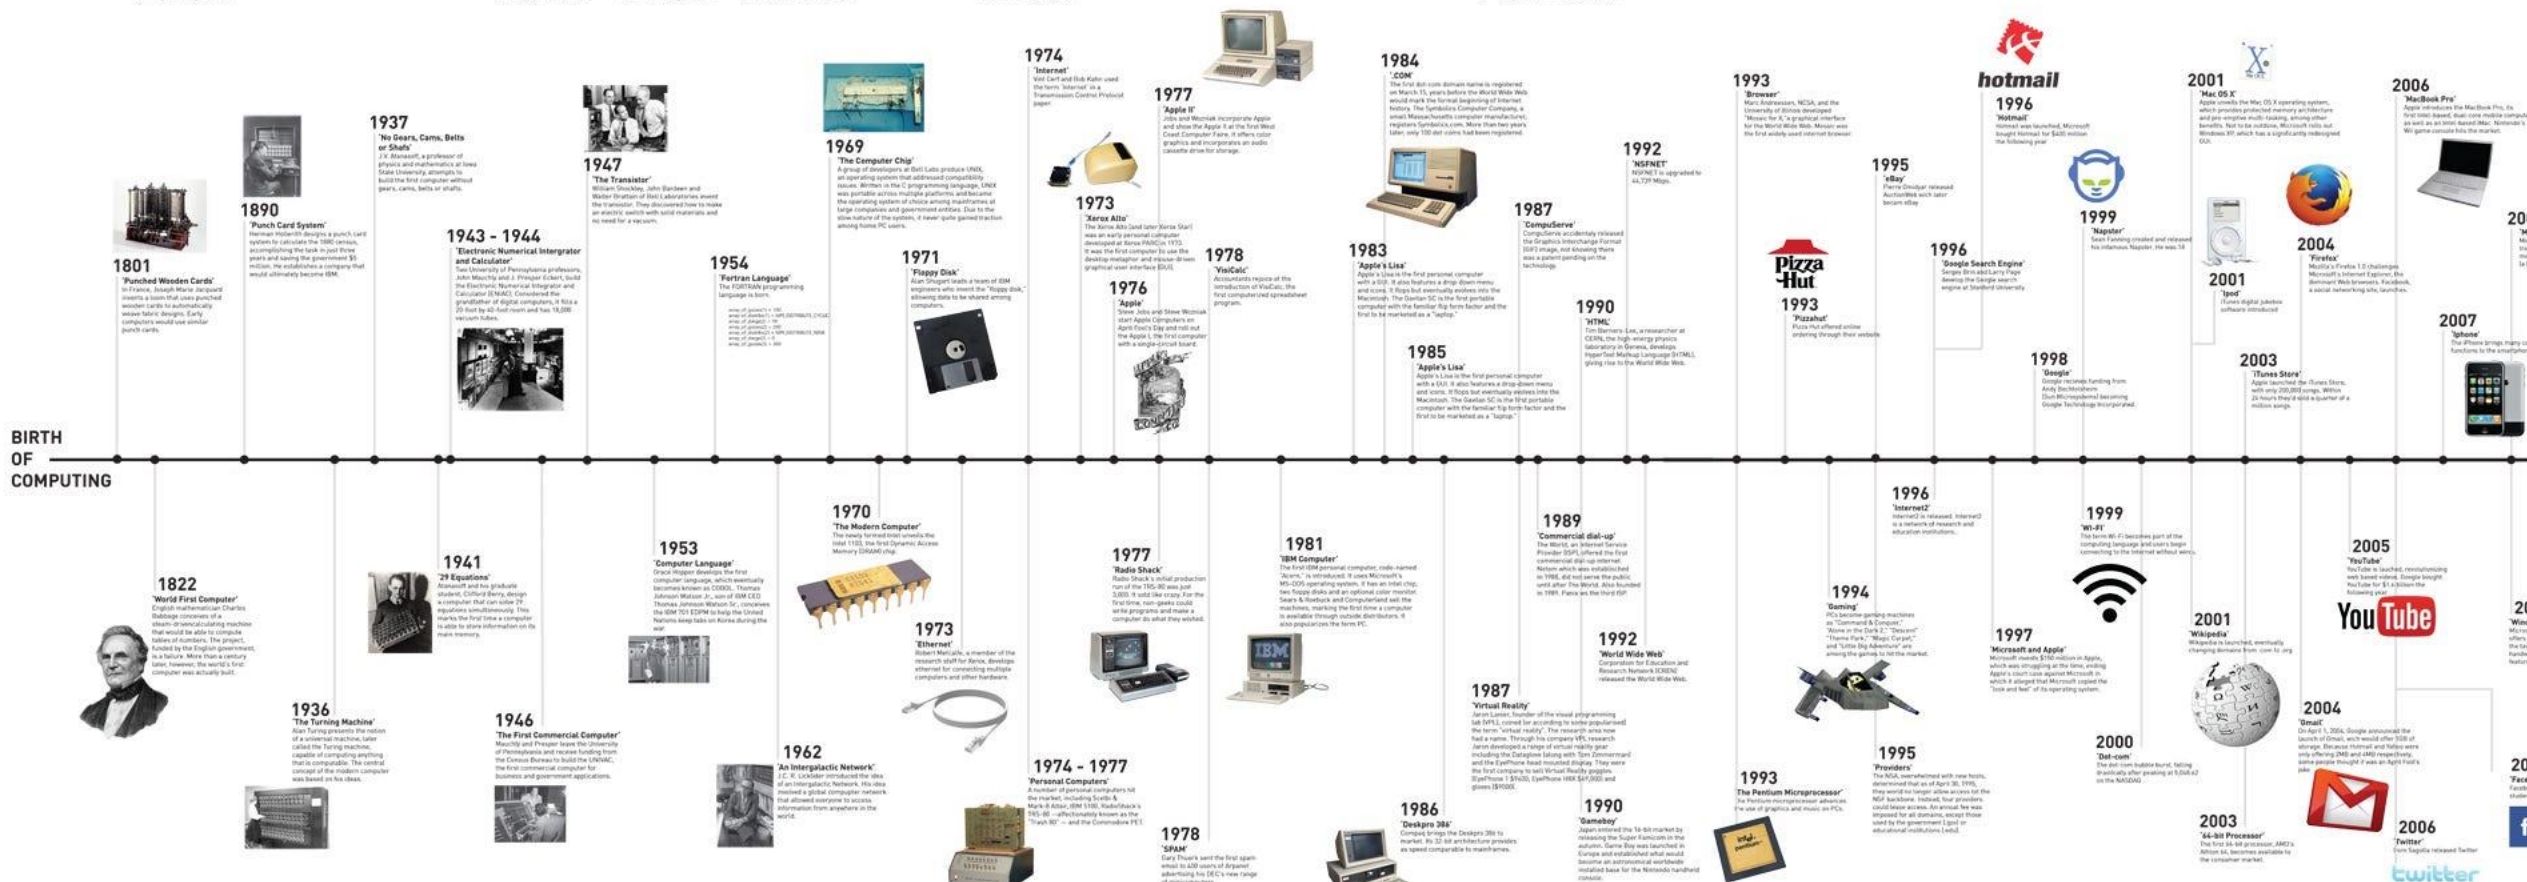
BIRTH OF COMPUTING

1801
'Punched Wooden Cards'

1890
'Punch Card System'

1937
'No Gears, Cams, Belts or Shafts'

1943 - 1944
'Electronic Numerical Intergrator and Calculator'

1947
'The Transistor'

1954
'Fortran Language'

1969
'The Computer Chip'

1971
'Floppy Disk'

1974
'Internet'

1973
'Xerox Alto'

1977
'Apple II'

1976
'Apple'

1978
'VisiCalc'

1984
'.COM'

1983
'Apple's Lisa'

1985
'Apple's Lisa'

1987
'CompuServe'

1990
'HTML'

1992
'NSFNET'

1993
'Browser'

1993
'Pizzahut'

1995
'eBay'

1996
'Hotmail'

1996
'Google Search Engine'

1998
'Google'

1999
'Napster'

2001
'Mac OS X'

2001
'Ipod'

2003
'iTunes Store'

2004
'Firefox'

2006
'MacBook Pro'

2007
'Iphone'

hotmail

Pizza Hut

1822
'World First Computer'

1936
'The Turning Machine'

1941
'Z3 Equations'

1946
'The First Commercial Computer'

1953
'Computer Language'

1962
'An Intergalactic Network'

1970
'The Modern Computer'

1973
'Ethernet'

1974 - 1977
'Personal Computers'

1977
'Radio Shack'

1978
'SPAM'

1981
'IBM Computer'

1986
'Deskpro 386'

1987
'Virtual Reality'

1989
'Commercial dial-up'

1990
'Gameboy'

1992
'World Wide Web'

1993
'The Pentium Microprocessor'

1994
'Gaming'

1995
'Providers'

1996
'Internet2'

1997
'Microsoft and Apple'

1999
'Wi-Fi'

2000
'Dot-com'

2001
'Wikipedia'

2003
'64-bit Processor'

2004
'Gmail'

2005
'YouTube'

2006
'Twitter'

IBM

YouTube

twitter